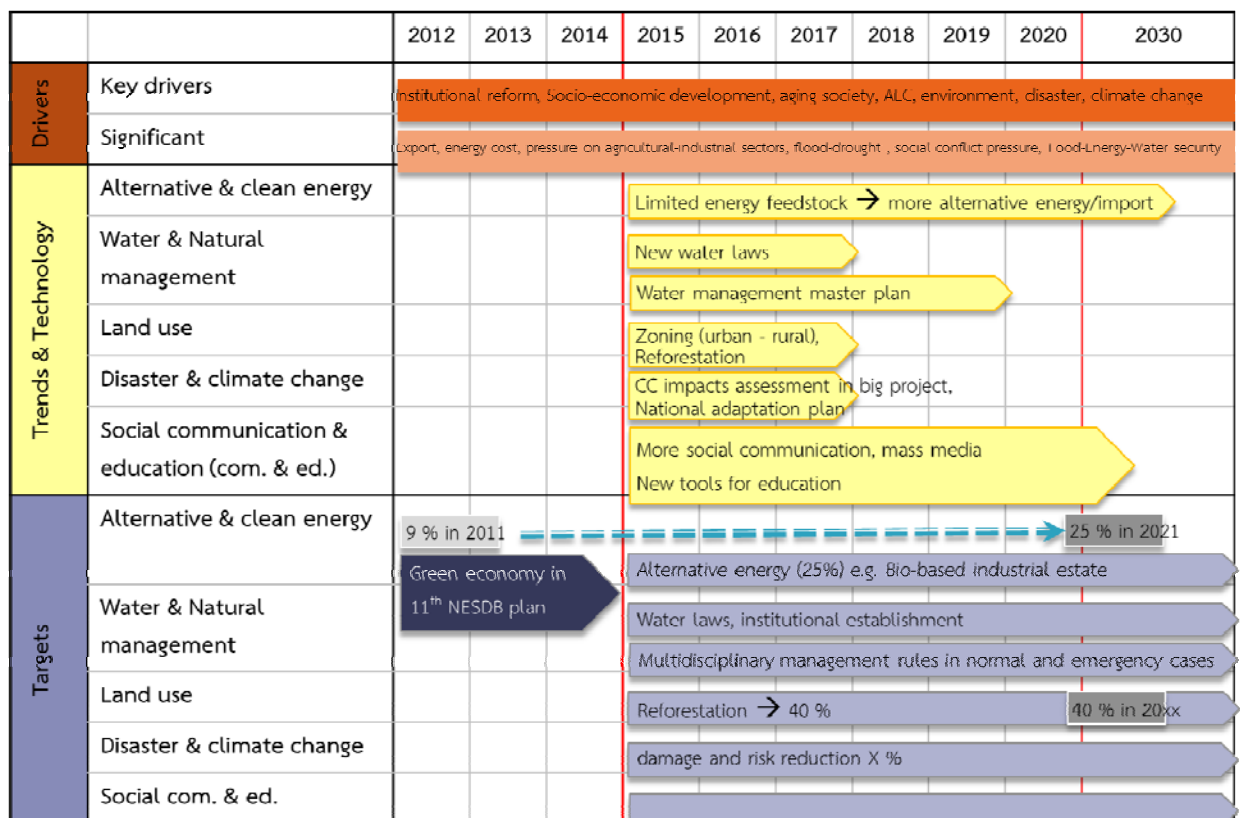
| | | 2012 | 2013 | 2014 | 2015 | 2016 | 2017 | 2018 | 2019 | 2020 | 2030 |
|---|---|---|---|---|---|---|---|---|---|---|---|
| Drivers | Key drivers | Institutional reform, Socio-economic development, aging society, AEC, environment, disaster, climate change | | | | | | | | | |
| | Significant | Export, energy cost, pressure on agricultural-industrial sectors, flood-drought , social conflict pressure, Food-Energy-Water security | | | | | | | | | |
| Trends & Technology | Alternative & clean energy | | | | Limited energy feedstock → more alternative energy/import | | | | | | |
| | Water & Natural management | | | | New water laws | | | | | | |
| | | | | | Water management master plan | | | | | | |
| | Land use | | | | Zoning (urban - rural), Reforestation | | | | | | |
| | Disaster & climate change | | | | CC impacts assessment in big project, National adaptation plan | | | | | | |
| | Social communication & education (com. & ed.) | | | | More social communication, mass media New tools for education | | | | | | |
| Targets | Alternative & clean energy | 9 % in 2011 | | | | | | | | 25 % in 2021 | |
| | | Green economy in 11$^{th}$ NESDB plan | | | Alternative energy (25%) e.g. Bio-based industrial estate | | | | | | |
| | Water & Natural management | | | | Water laws, institutional establishment | | | | | | |
| | | | | | Multidisciplinary management rules in normal and emergency cases | | | | | | |
| | Land use | | | | Reforestation → 40 % | | | | | 40 % in 20xx | |
| | Disaster & climate change | | | | damage and risk reduction X % | | | | | | |
| | Social com. & ed. | | | | | | | | | | |